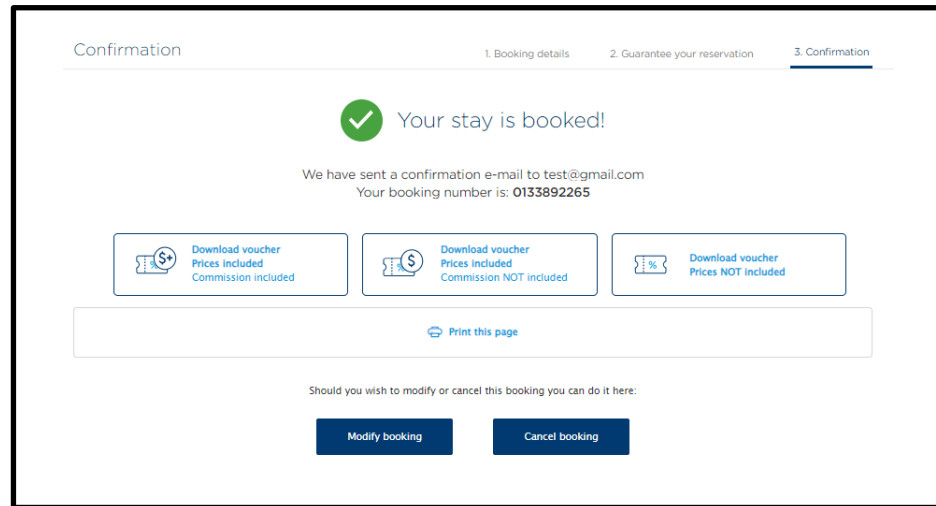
Confirmation

1. Booking details

2. Guarantee your reservation

3. Confirmation

Your stay is booked!

We have sent a confirmation e-mail to test@gmail.com
Your booking number is: 0133892265

Download voucher
Prices included
Commission included

Download voucher
Prices included
Commission NOT included

Download voucher
Prices NOT included

Print this page

Should you wish to modify or cancel this booking you can do it here:

Modify booking

Cancel booking